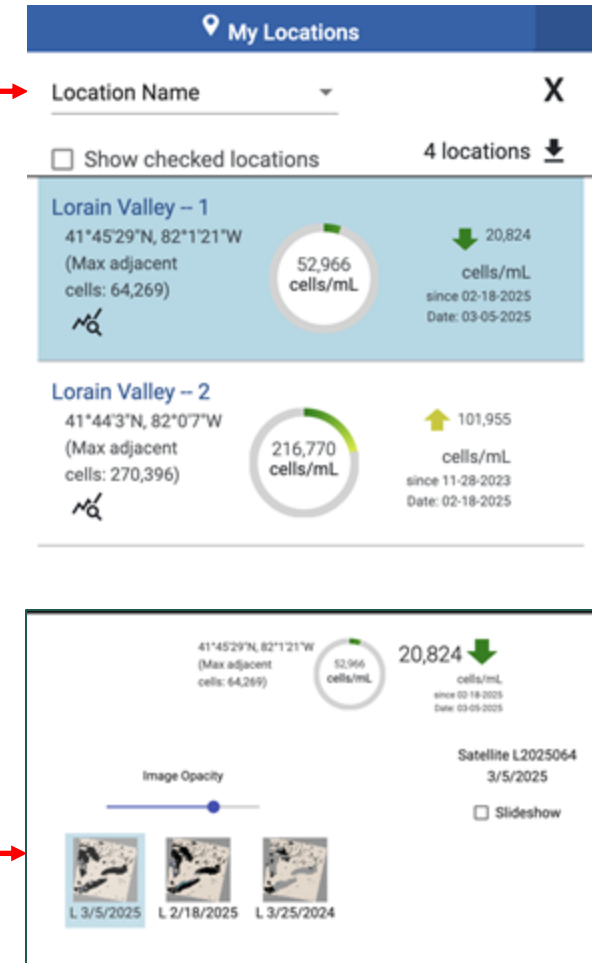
My Locations

Location Name

X

Show checked locations

4 locations

Lorain Valley -- 1
41°45'29"N, 82°1'21"W
(Max adjacent cells: 64,269)

52,966
cells/mL

20,824
cells/mL
since 02-18-2025
Date: 03-05-2025

Lorain Valley -- 2
41°44'3"N, 82°0'7"W
(Max adjacent cells: 270,396)

216,770
cells/mL

101,955
cells/mL
since 11-28-2023
Date: 02-18-2025

41°45'29"N, 82°1'21"W
(Max adjacent cells: 64,269)

52,966
cells/mL

20,824
cells/mL
since 02-18-2025
Date: 03-05-2025

Satellite L2025064
3/5/2025

Image Opacity

Slideshow

L 3/5/2025 L 2/18/2025 L 3/25/2024